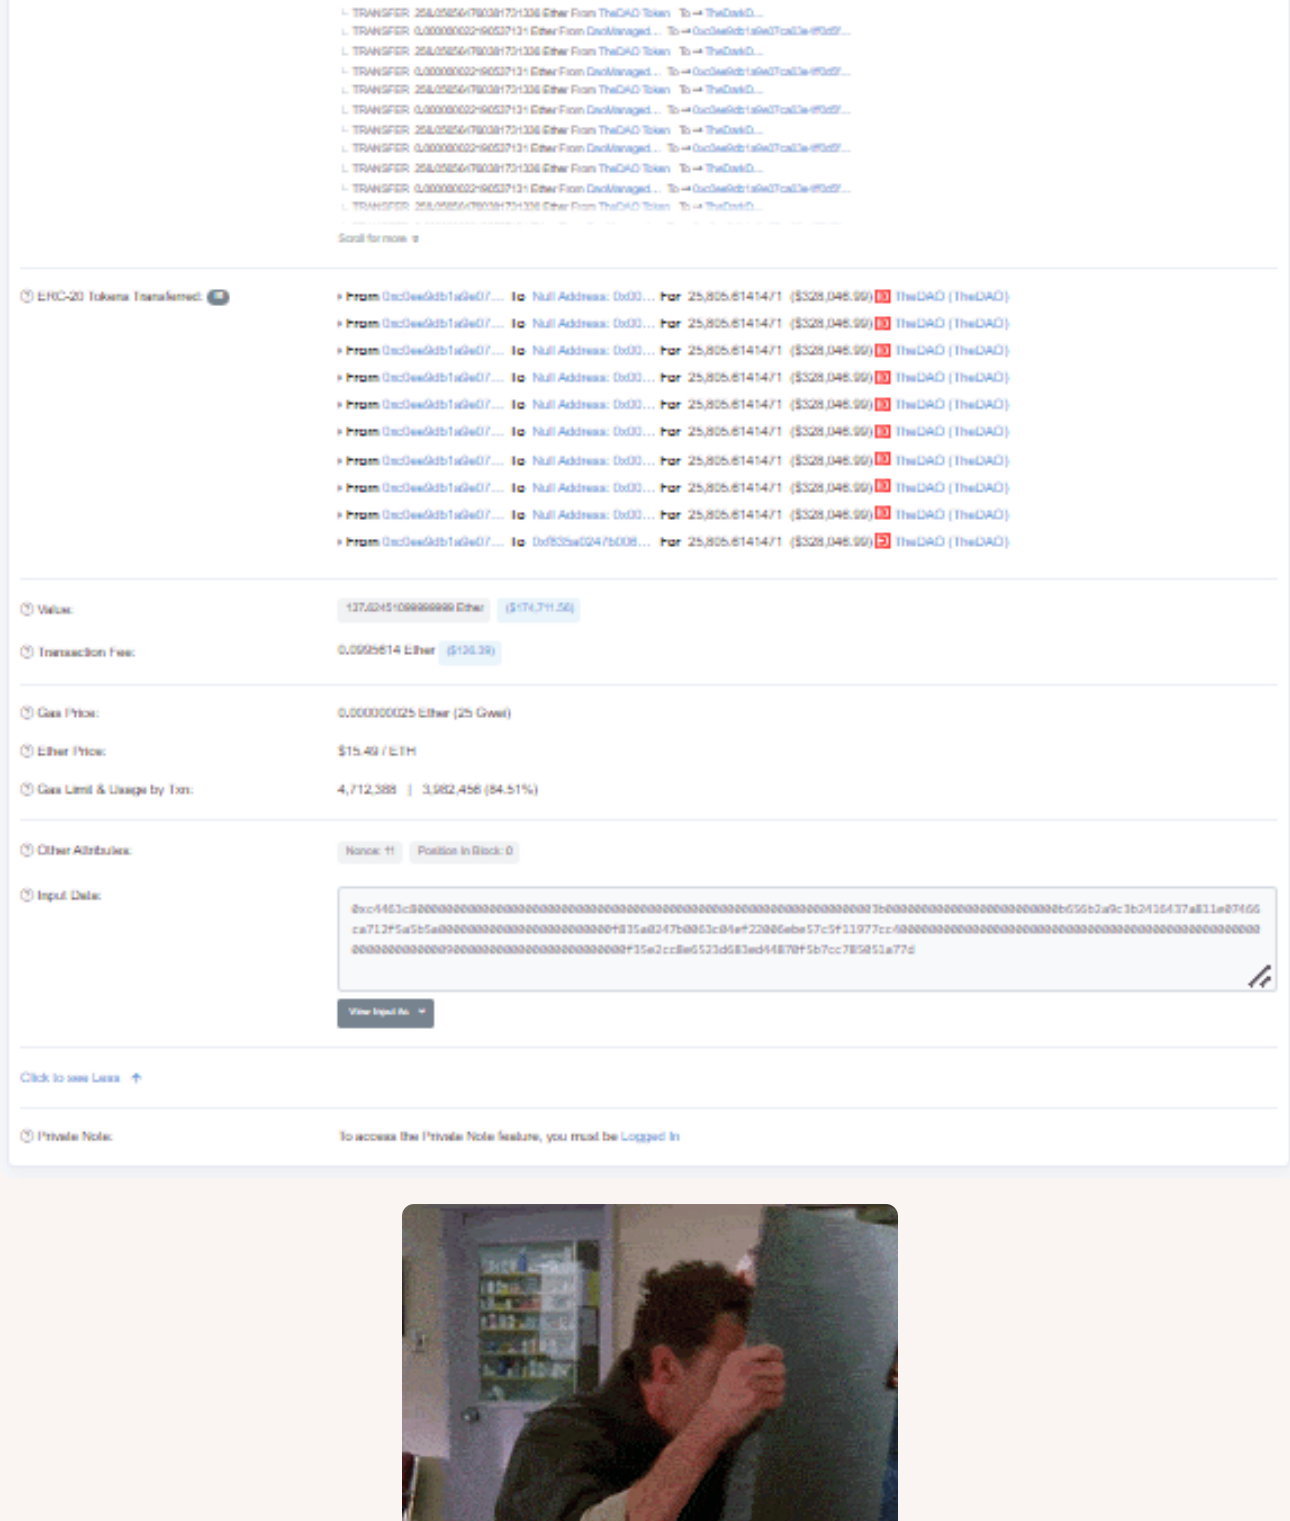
└ TRANSFER 258.05856478038173133 Ether From TheDAO Token To → TheDarkD...
└ TRANSFER 0.000000022190537131 Ether From DaoManaged... To → 0xc0ee9db1a9e07ca63e4ff0d5f...
└ TRANSFER 258.05856478038173133 Ether From TheDAO Token To → TheDarkD...
└ TRANSFER 0.000000022190537131 Ether From DaoManaged... To → 0xc0ee9db1a9e07ca63e4ff0d5f...
└ TRANSFER 258.05856478038173133 Ether From TheDAO Token To → TheDarkD...
└ TRANSFER 0.000000022190537131 Ether From DaoManaged... To → 0xc0ee9db1a9e07ca63e4ff0d5f...
└ TRANSFER 258.05856478038173133 Ether From TheDAO Token To → TheDarkD...
└ TRANSFER 0.000000022190537131 Ether From DaoManaged... To → 0xc0ee9db1a9e07ca63e4ff0d5f...
└ TRANSFER 258.05856478038173133 Ether From TheDAO Token To → TheDarkD...
└ TRANSFER 0.000000022190537131 Ether From DaoManaged... To → 0xc0ee9db1a9e07ca63e4ff0d5f...
└ TRANSFER 258.05856478038173133 Ether From TheDAO Token To → TheDarkD...
Scroll for more

ERC-20 Tokens Transferred: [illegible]
▸ From 0xc0ee9db1a9e07... To Null Address: 0x00... For 25,805.6141471 ($328,046.99) TheDAO (TheDAO)
▸ From 0xc0ee9db1a9e07... To Null Address: 0x00... For 25,805.6141471 ($328,046.99) TheDAO (TheDAO)
▸ From 0xc0ee9db1a9e07... To Null Address: 0x00... For 25,805.6141471 ($328,046.99) TheDAO (TheDAO)
▸ From 0xc0ee9db1a9e07... To Null Address: 0x00... For 25,805.6141471 ($328,046.99) TheDAO (TheDAO)
▸ From 0xc0ee9db1a9e07... To Null Address: 0x00... For 25,805.6141471 ($328,046.99) TheDAO (TheDAO)
▸ From 0xc0ee9db1a9e07... To Null Address: 0x00... For 25,805.6141471 ($328,046.99) TheDAO (TheDAO)
▸ From 0xc0ee9db1a9e07... To Null Address: 0x00... For 25,805.6141471 ($328,046.99) TheDAO (TheDAO)
▸ From 0xc0ee9db1a9e07... To Null Address: 0x00... For 25,805.6141471 ($328,046.99) TheDAO (TheDAO)
▸ From 0xc0ee9db1a9e07... To Null Address: 0x00... For 25,805.6141471 ($328,046.99) TheDAO (TheDAO)
▸ From 0xc0ee9db1a9e07... To 0xf835a0247b008... For 25,805.6141471 ($328,046.99) TheDAO (TheDAO)

Value: 137.82451099999999 Ether ($174,711.56)

Transaction Fee: 0.0995614 Ether ($126.39)

Gas Price: 0.000000025 Ether (25 Gwei)

Ether Price: $15.49 / ETH

Gas Limit & Usage by Txn: 4,712,388 | 3,982,456 (84.51%)

Other Attributes: Nonce: 11 Position In Block: 0

Input Data:
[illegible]

View Input As

Click to see Less

Private Note: To access the Private Note feature, you must be Logged In